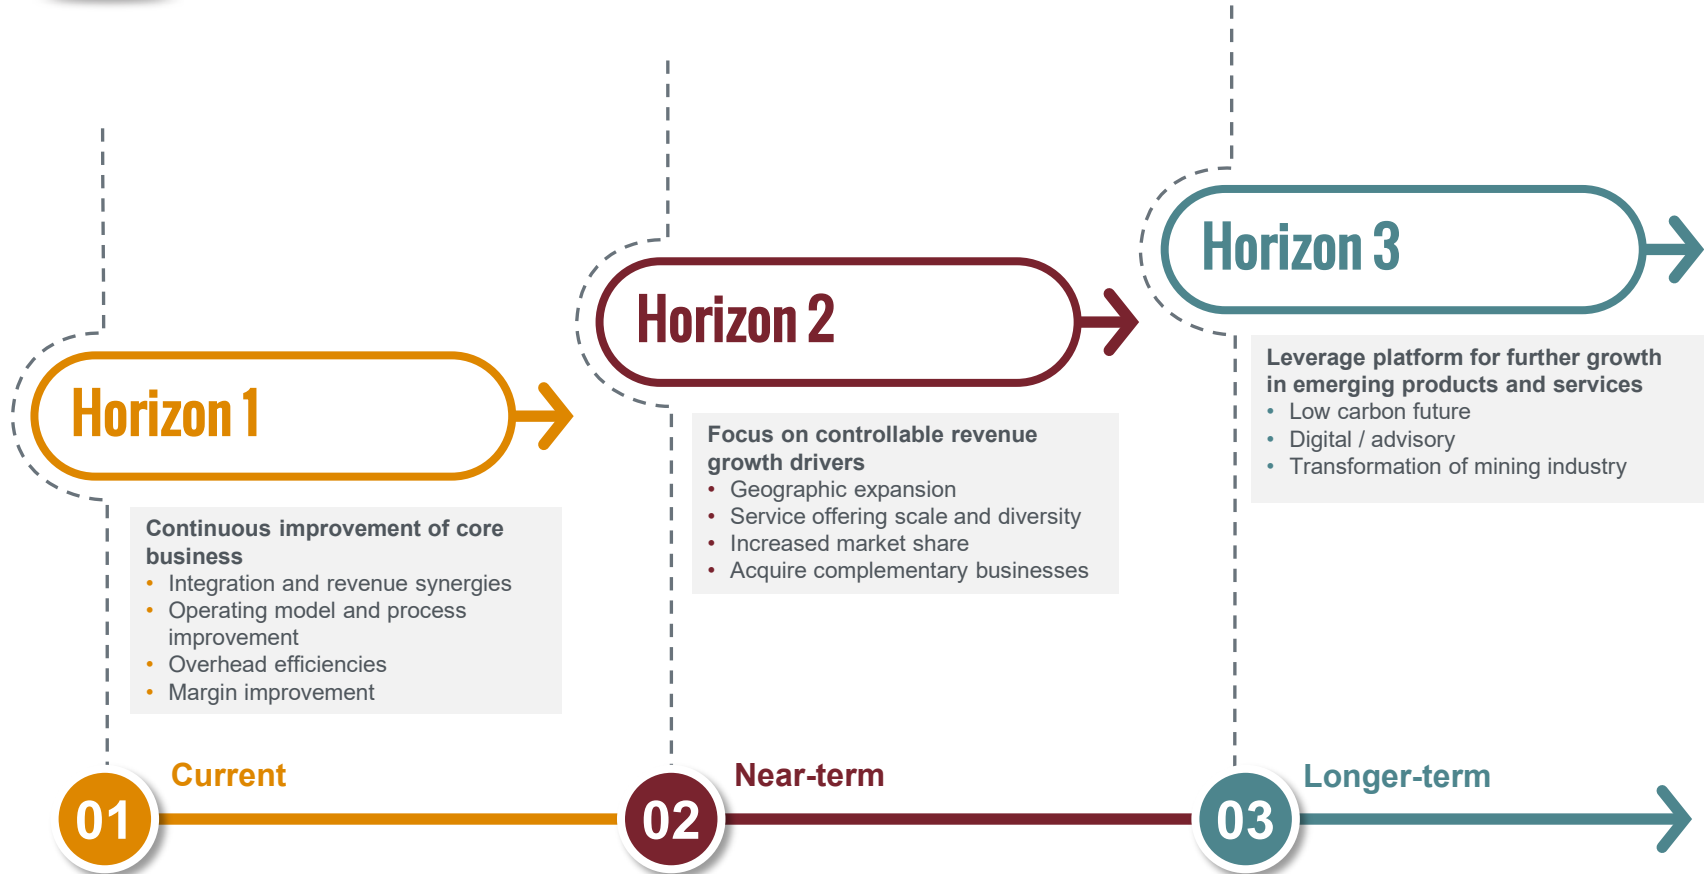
Horizon 3

Leverage platform for further growth in emerging products and services
• Low carbon future
• Digital / advisory
• Transformation of mining industry

Horizon 2

Focus on controllable revenue growth drivers
• Geographic expansion
• Service offering scale and diversity
• Increased market share
• Acquire complementary businesses

Horizon 1

Continuous improvement of core business
• Integration and revenue synergies
• Operating model and process improvement
• Overhead efficiencies
• Margin improvement

01 Current

02 Near-term

03 Longer-term